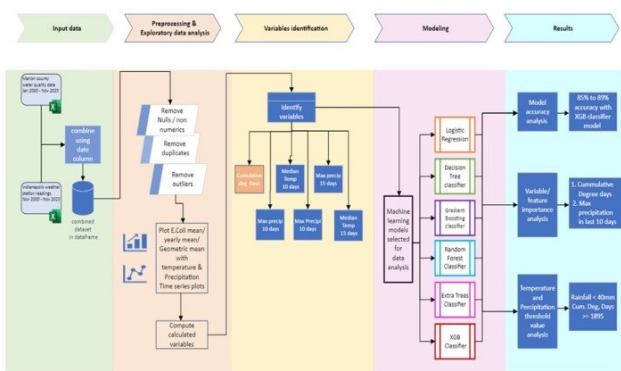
Input data

Preprocessing & Exploratory data analysis

Variables identification

Modeling

Results

Marion county water quality data Jan 2005 – Nov 2023

Indianapolis weather station readings Nov 2005 – Nov 2023

combine using date column

combined dataset in dataframe

Remove Nulls / non numerics

Remove duplicates

Remove outliers

Plot E.Coli mean/ yearly mean/ Geometric mean with temperature & Precipitation Time series plots

Compute calculated variables

Identify variables

Cumulative deg. Days

Median Temp 10 days

Max precip 15 days

Max precip 10 days

Max Precip 10 days

Median Temp 15 days

Machine learning models selected for data analysis

Logistic Regression

Decision Tree classifier

Gradient Boosting classifier

Random Forest Classifier

Extra Trees Classifier

XGB Classifier

Model accuracy analysis

85% to 89% accuracy with XGB classifier model

Variable/ feature importance analysis

1. Cummulative Degree days
2. Max precipitation in last 10 days

Temperature and Precipitation threshold value analysis

Rainfall < 40mm Cum. Deg. Days >= 1895